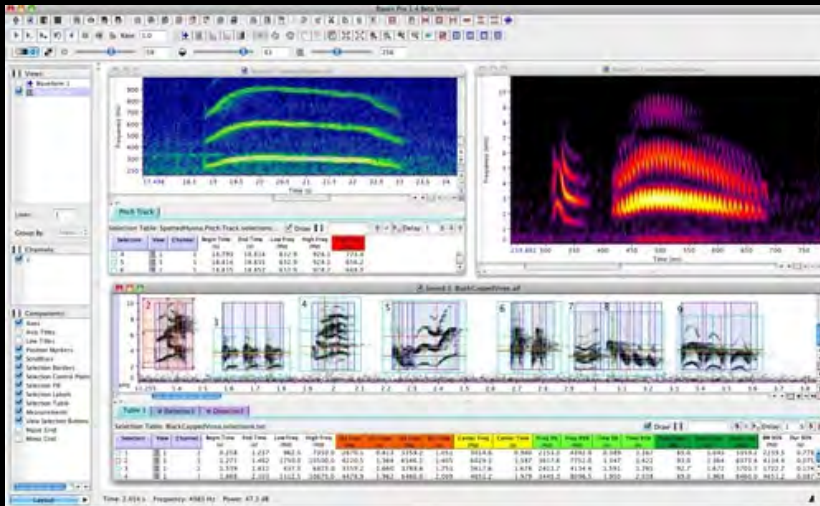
Raven Pro 1.4 Beta Version

Views:
Waveform 1

Lines:
Group By:

Channels:

Components:
Axes
Axis Titles
Line Titles
Position Markers
Scrollbars
Selection Borders
Selection Control Points
Selection Fill
Selection Labels
Selection Tables
Measurements
View Selection Buttons
Major Grid
Minor Grid

Layout

Pitch Track

Selection Table: SpottedHyena.Pitch Track.selections...

Draw

Delay: 1

| Selection | View | Channel | Begin Time (s) | End Time (s) | Low Freq (Hz) | High Freq (Hz) | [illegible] |
|---|---|---|---|---|---|---|---|
| 1 | | 1 | 18.795 | 19.205 | 612.9 | 926.1 | 771.4 |
| 2 | | 1 | 18.814 | 18.831 | 612.9 | 926.1 | 856.2 |
| 3 | | 1 | 18.815 | 18.852 | 612.9 | 978.7 | 668.7 |

Time (s)
Frequency (Hz)
Frequency (kHz)
Time (ms)
250 350 450 500 550 600 650 700 750

Sound 1: BlackCappedVireo.aif

2 3 4 5 6 7 8 9

Table 1
Detector 1
Detector 2

Selection Table: BlackCappedVireo.selections.txt

Draw

Delay: 1

| Selection | View | Channel | Begin Time (s) | End Time (s) | Low Freq (Hz) | High Freq (Hz) | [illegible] | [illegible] | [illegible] | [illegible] | Center Freq (Hz) | Center Time (s) | Freq 5% (Hz) | Freq 95% (Hz) | Time 5% (s) | Time 95% (s) | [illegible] | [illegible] | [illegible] | BW 90% (Hz) | Dur 90% (s) |
|---|---|---|---|---|---|---|---|---|---|---|---|---|---|---|---|---|---|---|---|---|---|
| 1 | | 1 | 0.258 | 1.227 | 962.5 | 7350.0 | 2670.1 | 0.413 | 3359.2 | 1.451 | 3014.6 | 0.590 | 2153.3 | 4392.6 | 0.389 | 1.167 | 85.6 | 1.646 | 3359.2 | 2239.5 | 0.778 |
| 2 | | 1 | 1.271 | 1.402 | 2760.0 | 10500.0 | 4220.3 | 1.384 | 6546.2 | 1.405 | 4823.7 | 1.347 | 3617.6 | 7752.0 | 1.347 | 1.422 | 93.6 | 1.402 | 4575.6 | 4134.4 | 0.075 |
| 3 | | 1 | 1.559 | 1.822 | 437.5 | 6825.0 | 3359.2 | 1.680 | 3789.8 | 1.751 | 3617.6 | 1.678 | 2411.7 | 4134.4 | 1.591 | 1.781 | 92.7 | 1.672 | 3703.7 | 1722.7 | 0.174 |
| 4 | | 1 | 1.669 | 2.203 | 1312.5 | 10675.0 | 4478.7 | 1.962 | 6460.0 | 2.059 | 4651.2 | 1.979 | 2441.0 | 8096.5 | 1.950 | 2.108 | 95.6 | 1.964 | 6460.0 | 5340.3 | 0.158 |

Time: 2.414 s   Frequency: 4983 Hz   Power: 47.3 dB